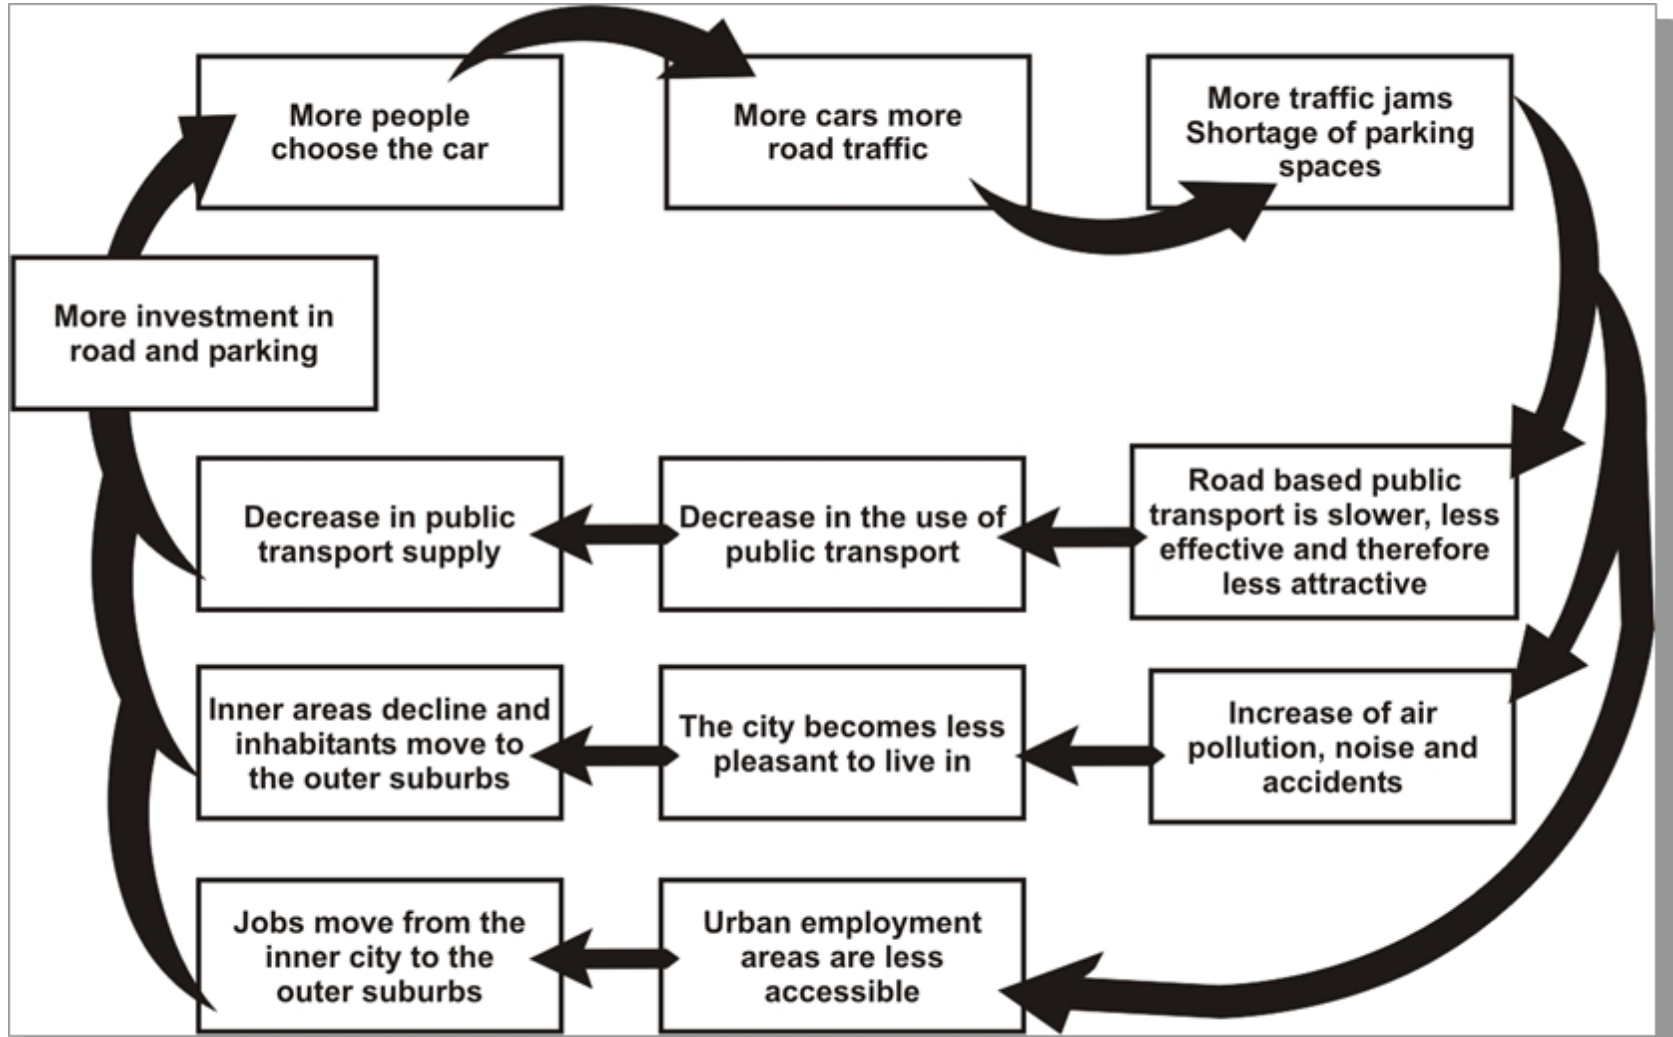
More people choose the car

More cars more road traffic

More traffic jams
Shortage of parking spaces

More investment in road and parking

Decrease in public transport supply

Decrease in the use of public transport

Road based public transport is slower, less effective and therefore less attractive

Inner areas decline and inhabitants move to the outer suburbs

The city becomes less pleasant to live in

Increase of air pollution, noise and accidents

Jobs move from the inner city to the outer suburbs

Urban employment areas are less accessible